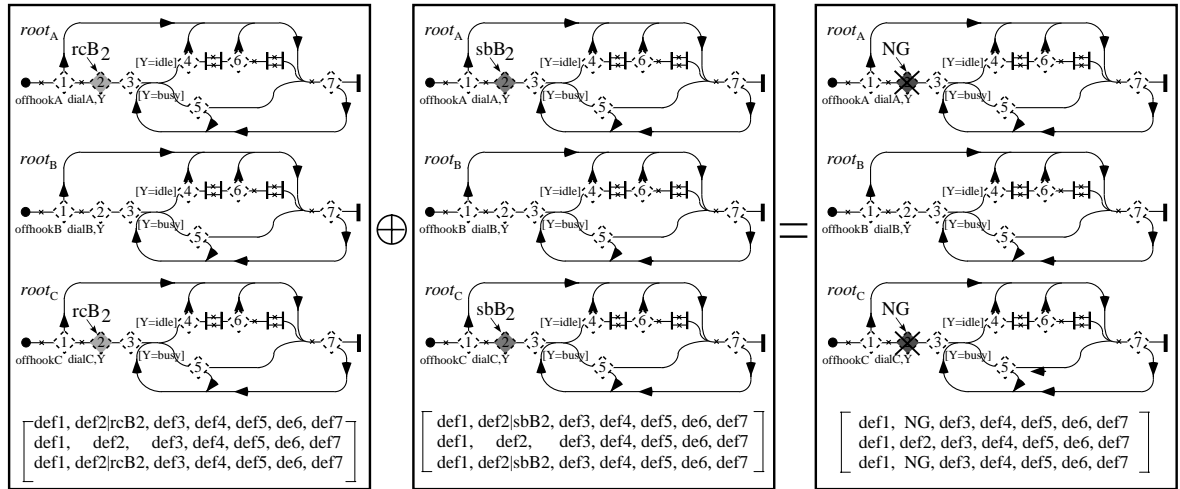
$root_A$
rcB2
1 2 3 4 6 5 7
[Y=idle]
[Y=busy]
offhookA dialA,Y

$root_B$
1 2 3 4 6 5 7
[Y=idle]
[Y=busy]
offhookB dialB,Y

$root_C$
rcB2
1 2 3 4 6 5 7
[Y=idle]
[Y=busy]
offhookC dialC,Y

def1, def2|rcB2, def3, def4, def5, de6, def7
def1, def2, def3, def4, def5, de6, def7
def1, def2|rcB2, def3, def4, def5, de6, def7

$\oplus$

$root_A$
sbB2
1 2 3 4 6 5 7
[Y=idle]
[Y=busy]
offhookA dialA,Y

$root_B$
1 2 3 4 6 5 7
[Y=idle]
[Y=busy]
offhookB dialB,Y

$root_C$
sbB2
1 2 3 4 6 5 7
[Y=idle]
[Y=busy]
offhookC dialC,Y

def1, def2|sbB2, def3, def4, def5, de6, def7
def1, def2, def3, def4, def5, de6, def7
def1, def2|sbB2, def3, def4, def5, de6, def7

=

$root_A$
NG
1 3 4 6 5 7
[Y=idle]
[Y=busy]
offhookA dialA,Y

$root_B$
1 2 3 4 6 5 7
[Y=idle]
[Y=busy]
offhookB dialB,Y

$root_C$
NG
1 3 4 6 5 7
[Y=idle]
[Y=busy]
offhookC dialC,Y

def1, NG, def3, def4, def5, de6, def7
def1, def2, def3, def4, def5, de6, def7
def1, NG, def3, def4, def5, de6, def7